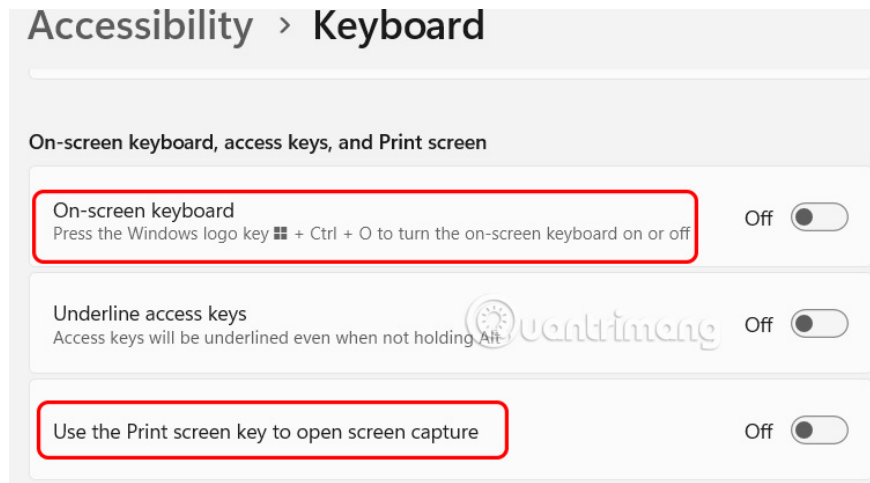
Accessibility > Keyboard

On-screen keyboard, access keys, and Print screen

On-screen keyboard
Press the Windows logo key ⊞ + Ctrl + O to turn the on-screen keyboard on or off

Off

Underline access keys
Access keys will be underlined even when not holding Alt

Off

quantrimang

Use the Print screen key to open screen capture

Off